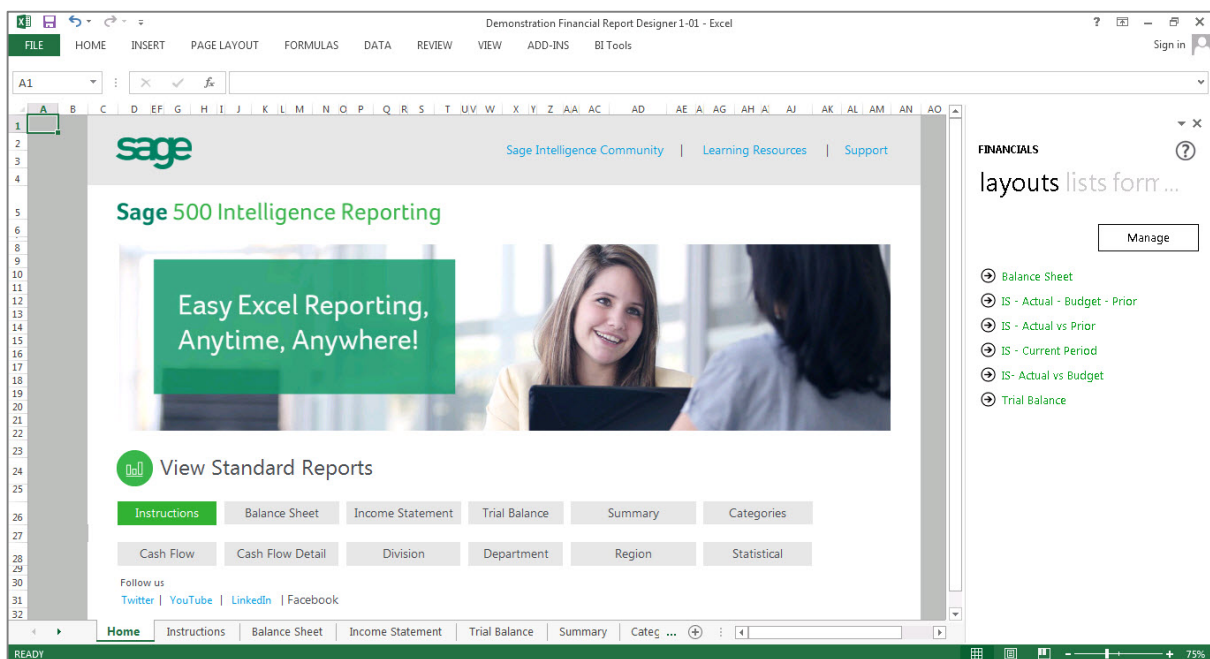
Demonstration Financial Report Designer 1-01 - Excel

? – ✕

FILE HOME INSERT PAGE LAYOUT FORMULAS DATA REVIEW VIEW ADD-INS BI Tools

Sign in

A1

$f_x$

A B C D E F G H I J K L M N O P Q R S T U V W X Y Z AA AC AD AE A AG AH A AJ AK AL AM AN AO

1 2 3 4 5 6 8 9 10 11 12 13 14 15 16 17 18 19 20 21 22 23 24 25 26 27 28 29 30 31 32

sage

Sage Intelligence Community | Learning Resources | Support

Sage 500 Intelligence Reporting

Easy Excel Reporting, Anytime, Anywhere!

View Standard Reports

Instructions | Balance Sheet | Income Statement | Trial Balance | Summary | Categories

Cash Flow | Cash Flow Detail | Division | Department | Region | Statistical

Follow us

Twitter | YouTube | LinkedIn | Facebook

Home | Instructions | Balance Sheet | Income Statement | Trial Balance | Summary | Categ ...

FINANCIALS

layouts lists form...

Manage

Balance Sheet

IS - Actual - Budget - Prior

IS - Actual vs Prior

IS - Current Period

IS- Actual vs Budget

Trial Balance

READY

75%